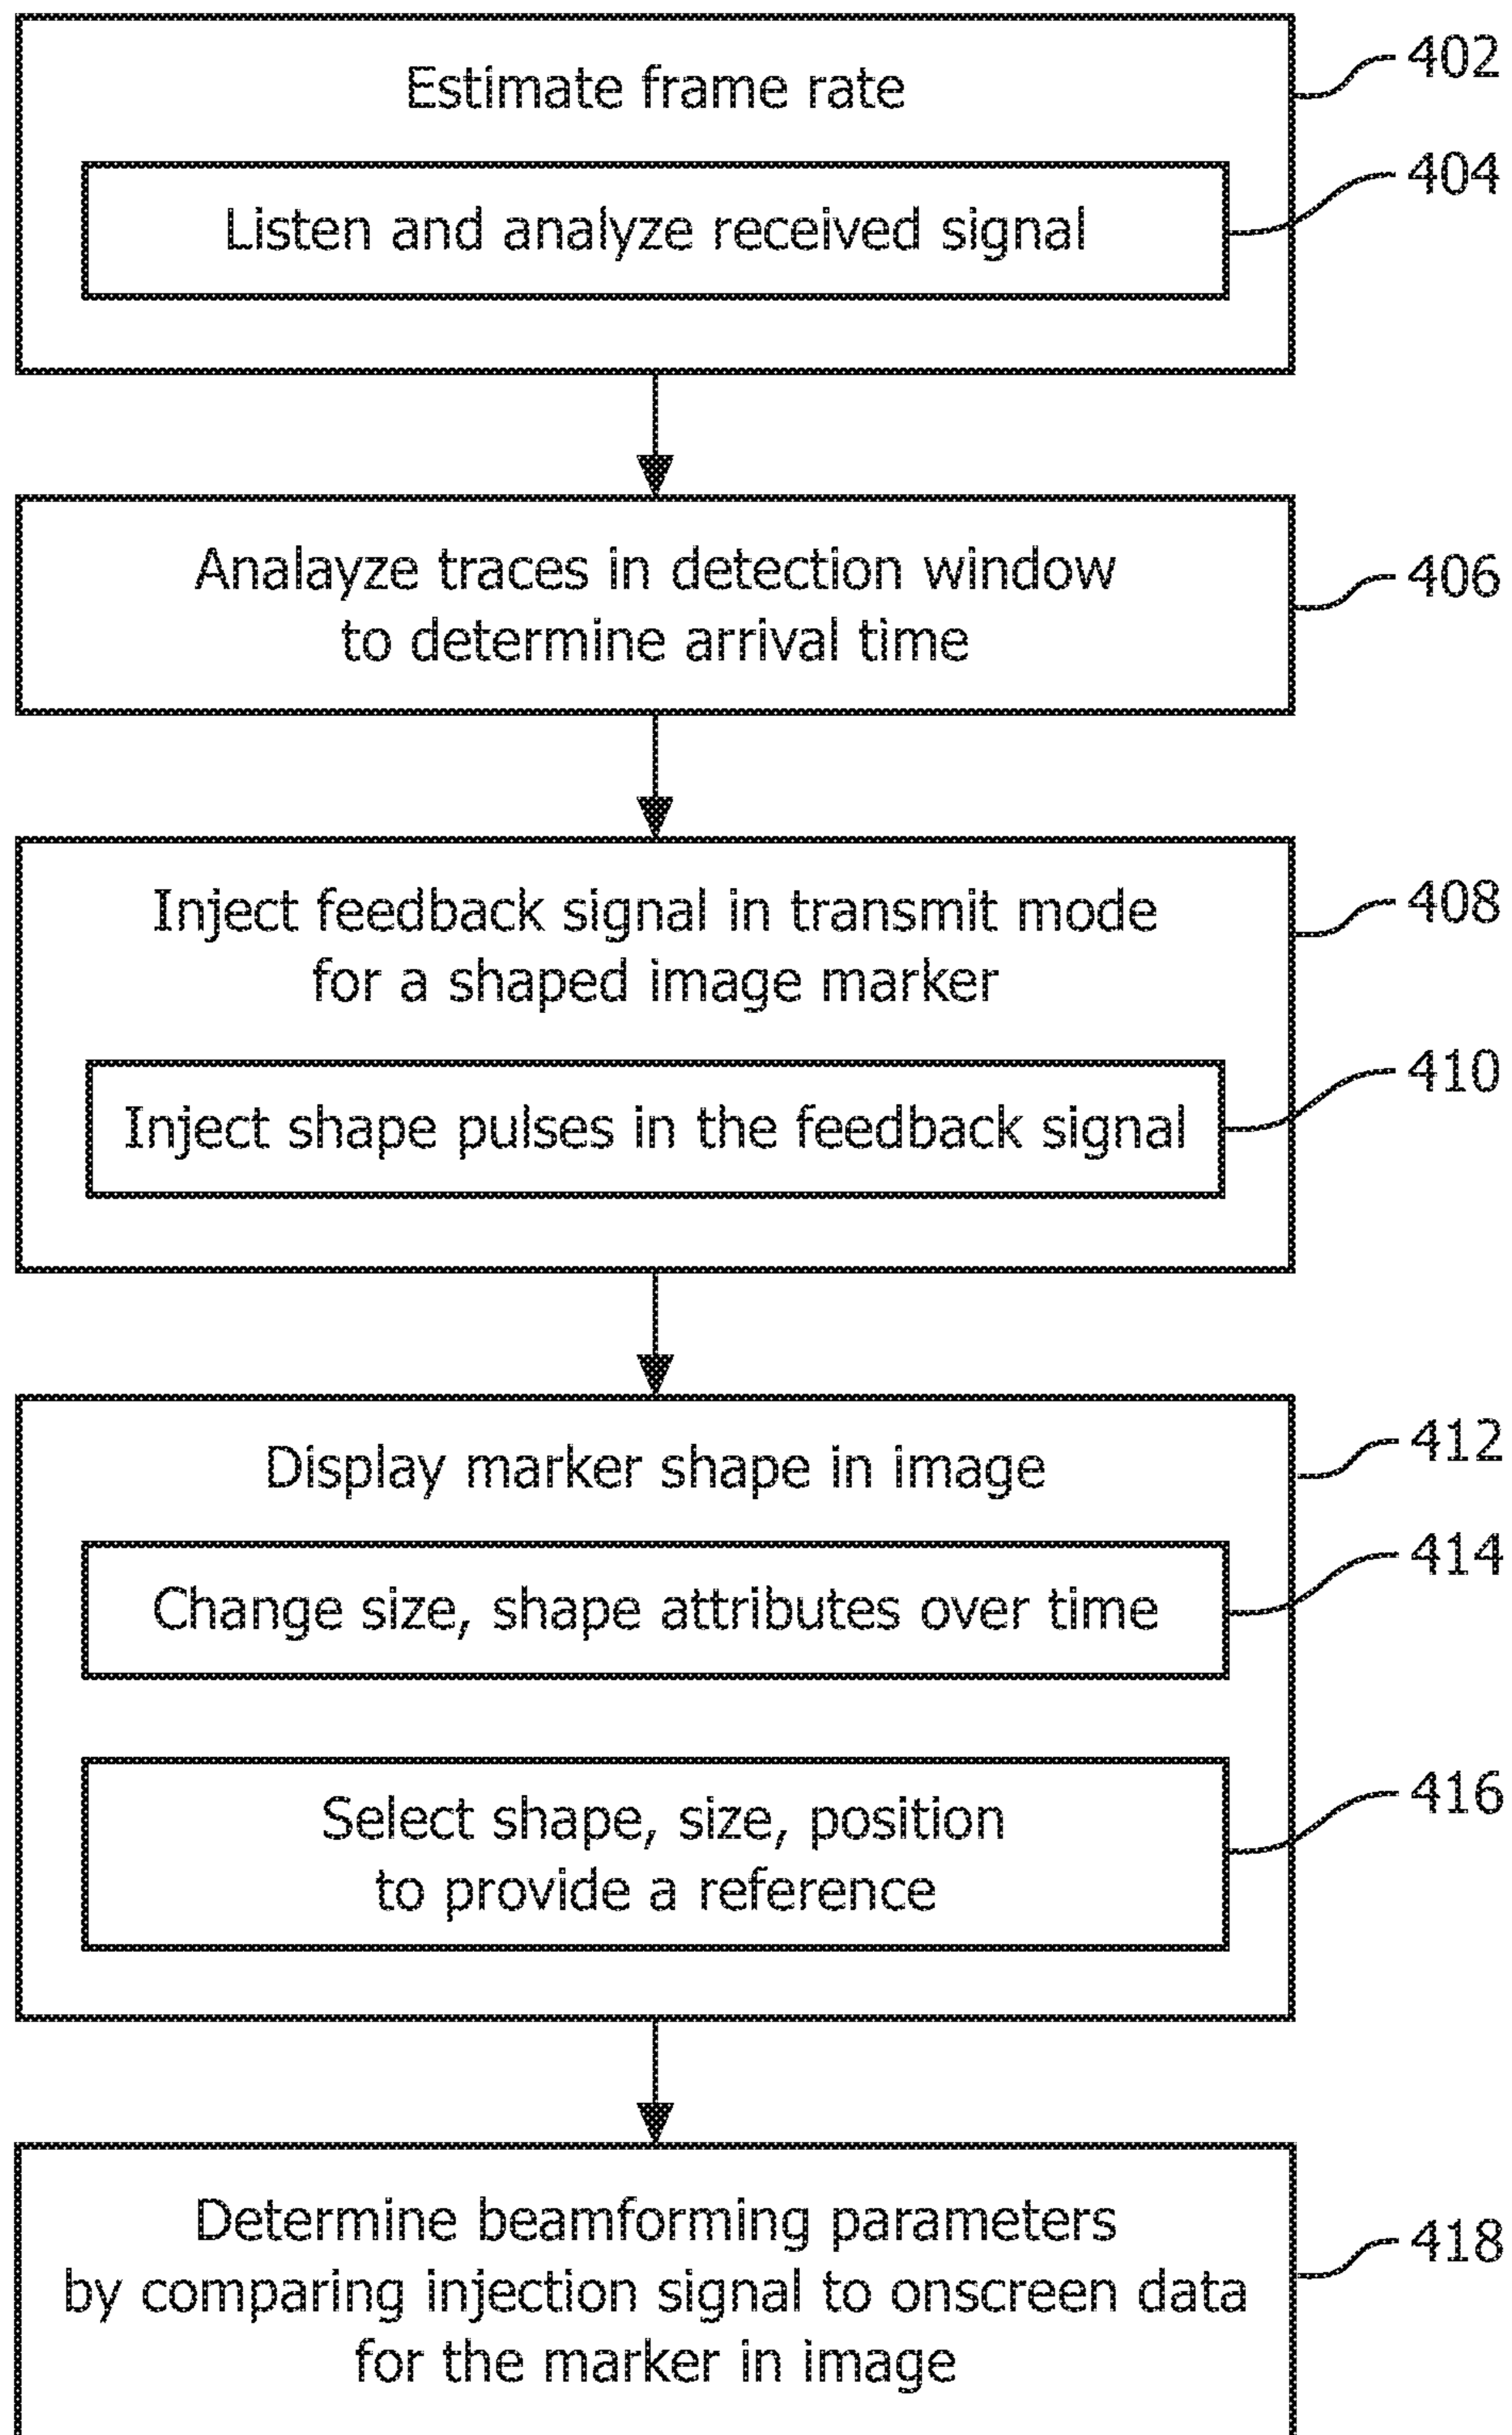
Estimate frame rate

402

Listen and analyze received signal

404

Analayze traces in detection window to determine arrival time

406

Inject feedback signal in transmit mode for a shaped image marker

408

Inject shape pulses in the feedback signal

410

Display marker shape in image

412

Change size, shape attributes over time

414

Select shape, size, position to provide a reference

416

Determine beamforming parameters by comparing injection signal to onscreen data for the marker in image

418